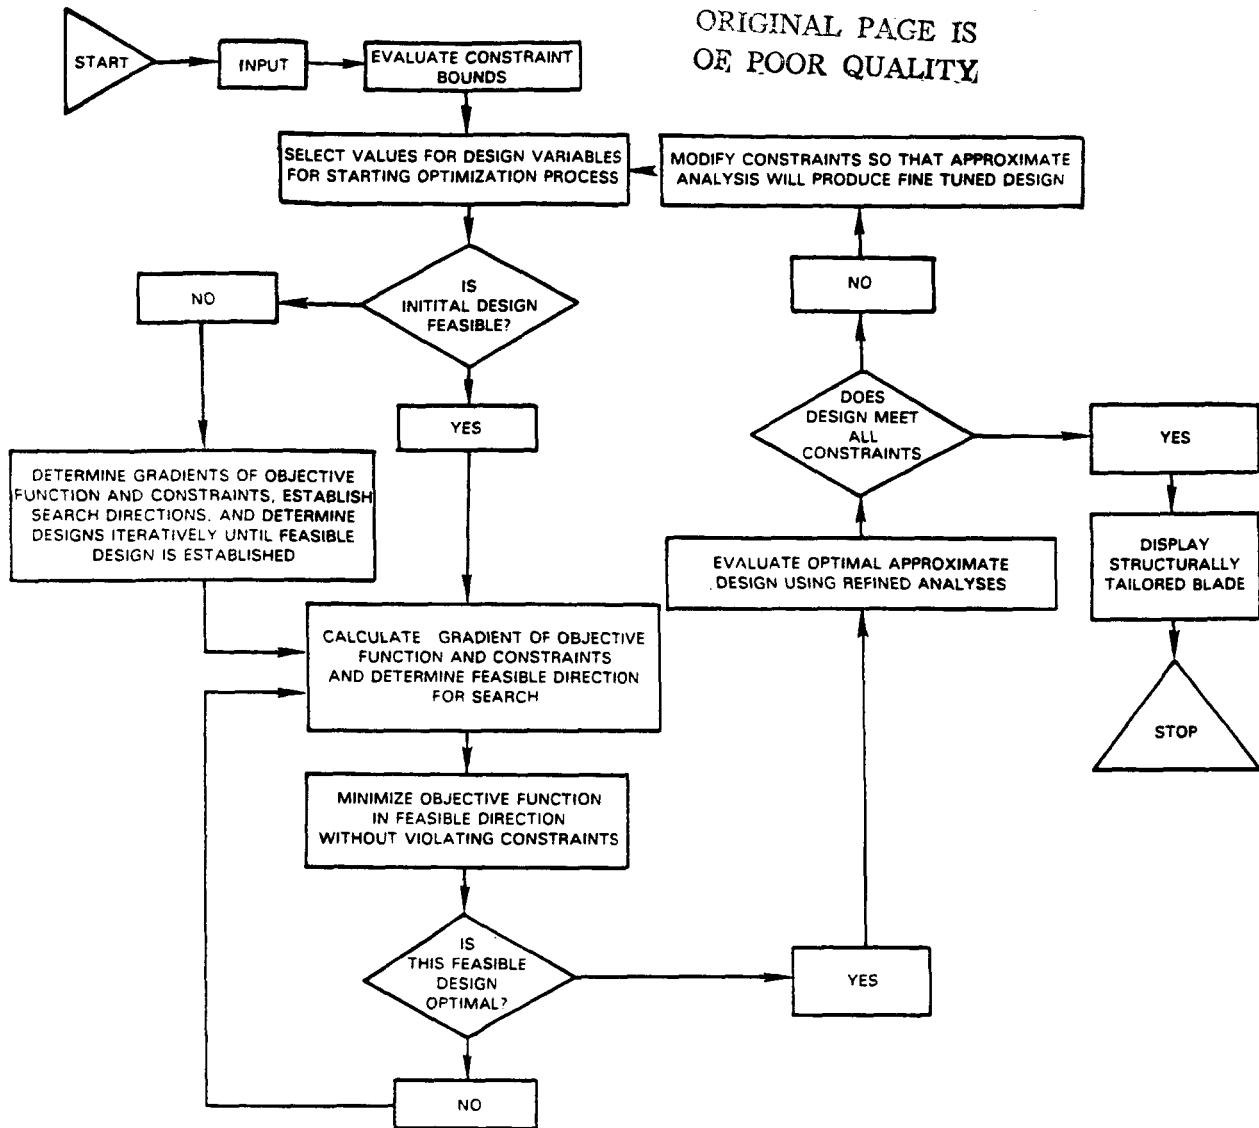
ORIGINAL PAGE IS OF POOR QUALITY

START

INPUT

EVALUATE CONSTRAINT BOUNDS

SELECT VALUES FOR DESIGN VARIABLES FOR STARTING OPTIMIZATION PROCESS

MODIFY CONSTRAINTS SO THAT APPROXIMATE ANALYSIS WILL PRODUCE FINE TUNED DESIGN

NO

IS INITITAL DESIGN FEASIBLE?

NO

YES

DOES DESIGN MEET ALL CONSTRAINTS

YES

DETERMINE GRADIENTS OF OBJECTIVE FUNCTION AND CONSTRAINTS, ESTABLISH SEARCH DIRECTIONS, AND DETERMINE DESIGNS ITERATIVELY UNTIL FEASIBLE DESIGN IS ESTABLISHED

EVALUATE OPTIMAL APPROXIMATE DESIGN USING REFINED ANALYSES

DISPLAY STRUCTURALLY TAILORED BLADE

CALCULATE GRADIENT OF OBJECTIVE FUNCTION AND CONSTRAINTS AND DETERMINE FEASIBLE DIRECTION FOR SEARCH

STOP

MINIMIZE OBJECTIVE FUNCTION IN FEASIBLE DIRECTION WITHOUT VIOLATING CONSTRAINTS

IS THIS FEASIBLE DESIGN OPTIMAL?

YES

NO